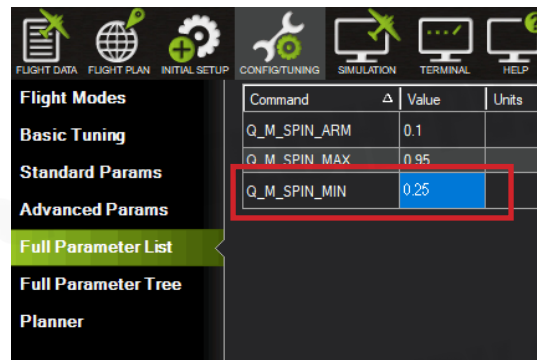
FLIGHT DATA FLIGHT PLAN INITIAL SETUP CONFIG/TUNING SIMULATION TERMINAL HELP

Flight Modes
Basic Tuning
Standard Params
Advanced Params
Full Parameter List
Full Parameter Tree
Planner

| Command | Value | Units |
|---|---|---|
| Q_M_SPIN_ARM | 0.1 | |
| Q_M_SPIN_MAX | 0.95 | |
| Q_M_SPIN_MIN | 0.25 | |